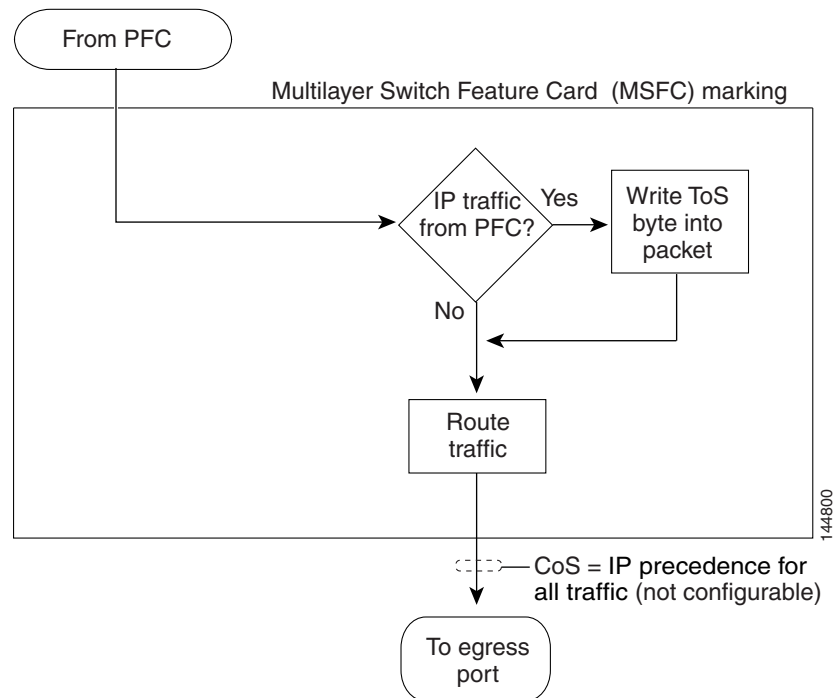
From PFC

Multilayer Switch Feature Card (MSFC) marking

IP traffic from PFC?

Yes

Write ToS byte into packet

No

Route traffic

144800

CoS = IP precedence for all traffic (not configurable)

To egress port